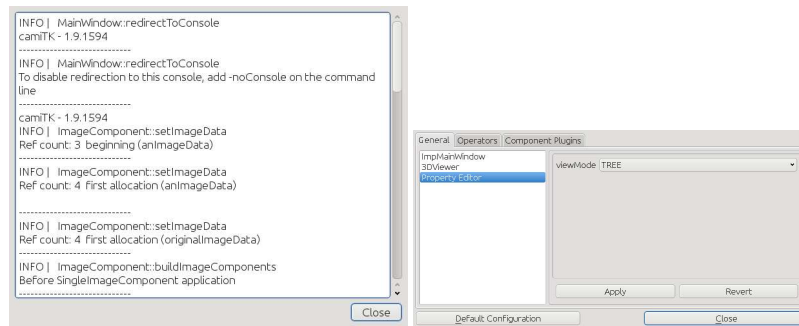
INFO | MainWindow::redirectToConsole
camiTK - 1.9.1594
------------------------------
INFO | MainWindow::redirectToConsole
To disable redirection to this console, add -noConsole on the command line
------------------------------
camiTK - 1.9.1594
INFO | ImageComponent::setImageData
Ref count: 3 beginning (anImageData)
------------------------------
INFO | ImageComponent::setImageData
Ref count: 4 first allocation (anImageData)

------------------------------
INFO | ImageComponent::setImageData
Ref count: 4 first allocation (originalImageData)
------------------------------
INFO | ImageComponent::buildImageComponents
Before SingleImageComponent application
------------------------------

Close

General | Operators | Component Plugins

ImpMainWindow
3DViewer
Property Editor

viewMode TREE

Apply
Revert

Default Configuration
Close